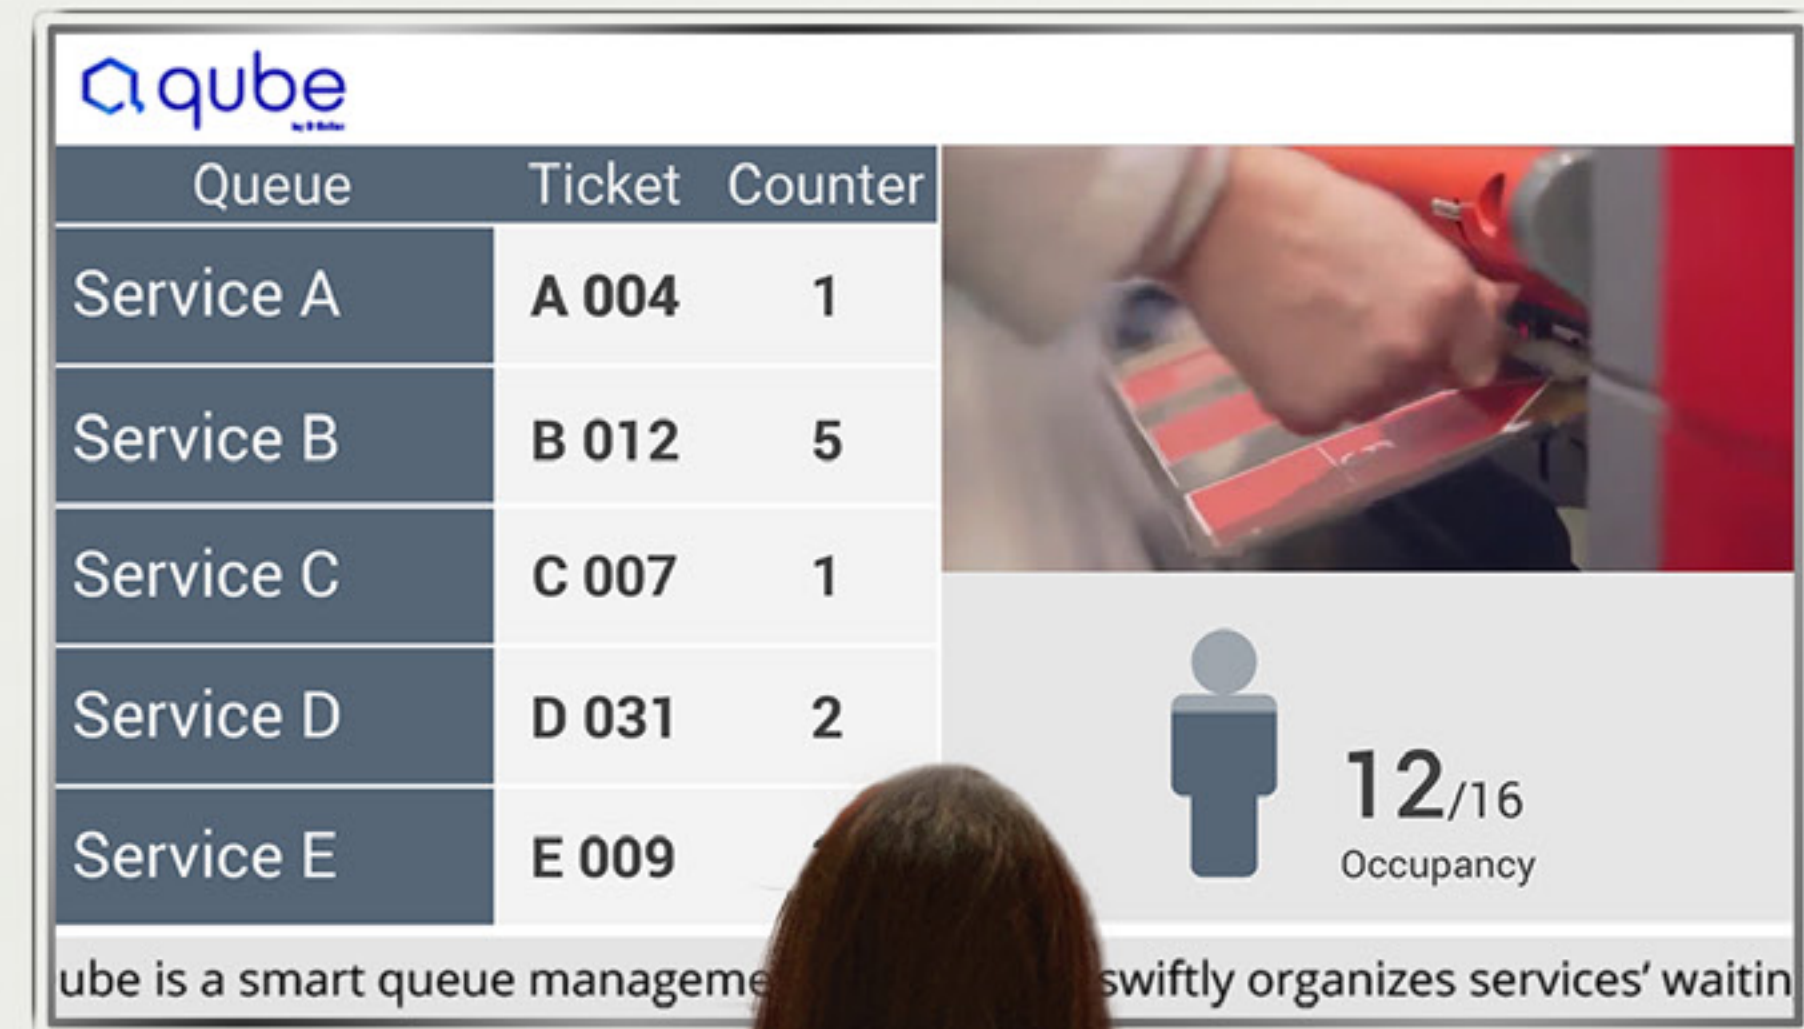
qube
by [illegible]

| Queue | Ticket | Counter |
|---|---|---|
| Service A | A 004 | 1 |
| Service B | B 012 | 5 |
| Service C | C 007 | 1 |
| Service D | D 031 | 2 |
| Service E | E 009 | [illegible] |

12/16
Occupancy

ube is a smart queue manageme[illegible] swiftly organizes services' waitin